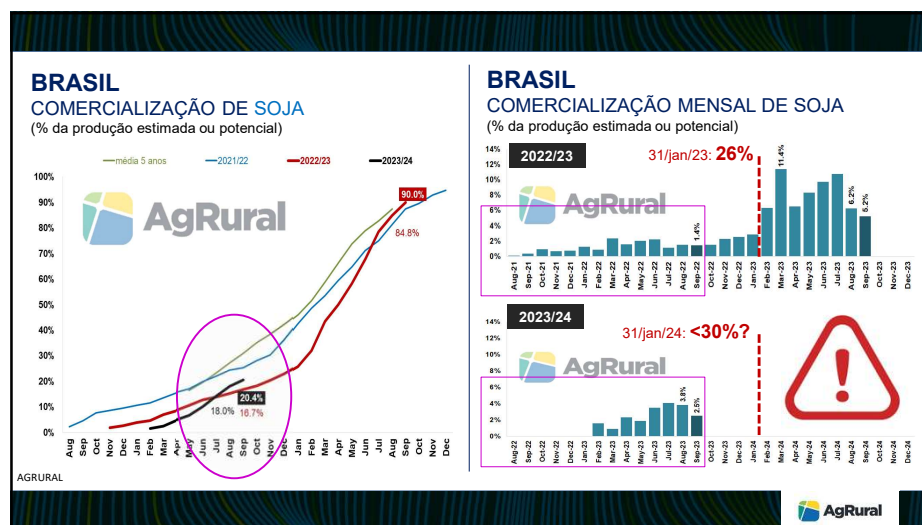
BRASIL
COMERCIALIZAÇÃO DE SOJA
(% da produção estimada ou potencial)

média 5 anos
2021/22
2022/23
2023/24

100%
90%
80%
70%
60%
50%
40%
30%
20%
10%
0%

AgRural

90.0%
84.8%
20.4%
18.0%
16.7%

Aug Sep Oct Nov Dec Jan Feb Mar Apr May Jun Jul Aug Sep Oct Nov Dec Jan Feb Mar Apr May Jun Jul Aug Sep Oct Nov Dec

AGRURAL

BRASIL
COMERCIALIZAÇÃO MENSAL DE SOJA
(% da produção estimada ou potencial)

2022/23
31/jan/23: 26%

14%
12%
10%
8%
6%
4%
2%
0%

AgRural

1.4%
11.4%
6.2%
5.2%

Aug-21 Sep-21 Oct-21 Nov-21 Dec-21 Jan-22 Feb-22 Mar-22 Apr-22 May-22 Jun-22 Jul-22 Aug-22 Sep-22 Oct-22 Nov-22 Dec-22 Jan-23 Feb-23 Mar-23 Apr-23 May-23 Jun-23 Jul-23 Aug-23 Sep-23 Oct-23 Nov-23 Dec-23

2023/24
31/jan/24: <30%?

14%
12%
10%
8%
6%
4%
2%
0%

AgRural

3.8%
2.5%

Aug-22 Sep-22 Oct-22 Nov-22 Dec-22 Jan-23 Feb-23 Mar-23 Apr-23 May-23 Jun-23 Jul-23 Aug-23 Sep-23 Oct-23 Nov-23 Dec-23 Jan-24 Feb-24 Mar-24 Apr-24 May-24 Jun-24 Jul-24 Aug-24 Sep-24 Oct-24 Nov-24 Dec-24

AgRural